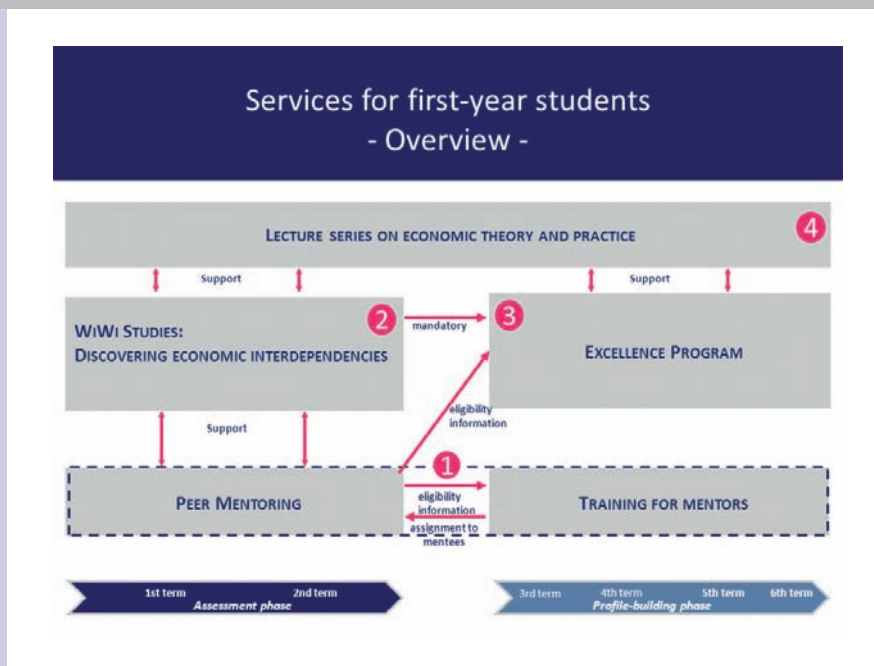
Services for first-year students
- Overview -

LECTURE SERIES ON ECONOMIC THEORY AND PRACTICE

4

Support

Support

WIWI STUDIES:
DISCOVERING ECONOMIC INTERDEPENDENCIES

2

mandatory

3

EXCELLENCE PROGRAM

Support

eligibility information

1

PEER MENTORING

eligibility information

assignment to mentees

TRAINING FOR MENTORS

1st term

2nd term

Assessment phase

3rd term

4th term

5th term

6th term

Profile-building phase